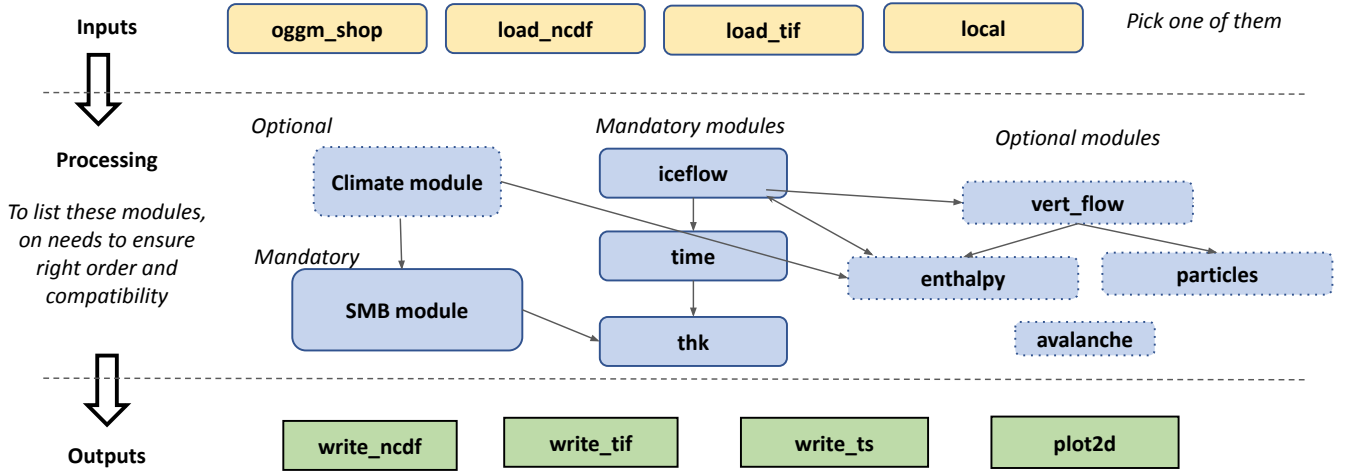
Inputs

oggm_shop

load_ncdf

load_tif

local

Pick one of them

Processing

To list these modules, on needs to ensure right order and compatibility

Optional

Climate module

Mandatory

SMB module

Mandatory modules

iceflow

time

thk

Optional modules

vert_flow

enthalpy

particles

avalanche

Outputs

write_ncdf

write_tif

write_ts

plot2d